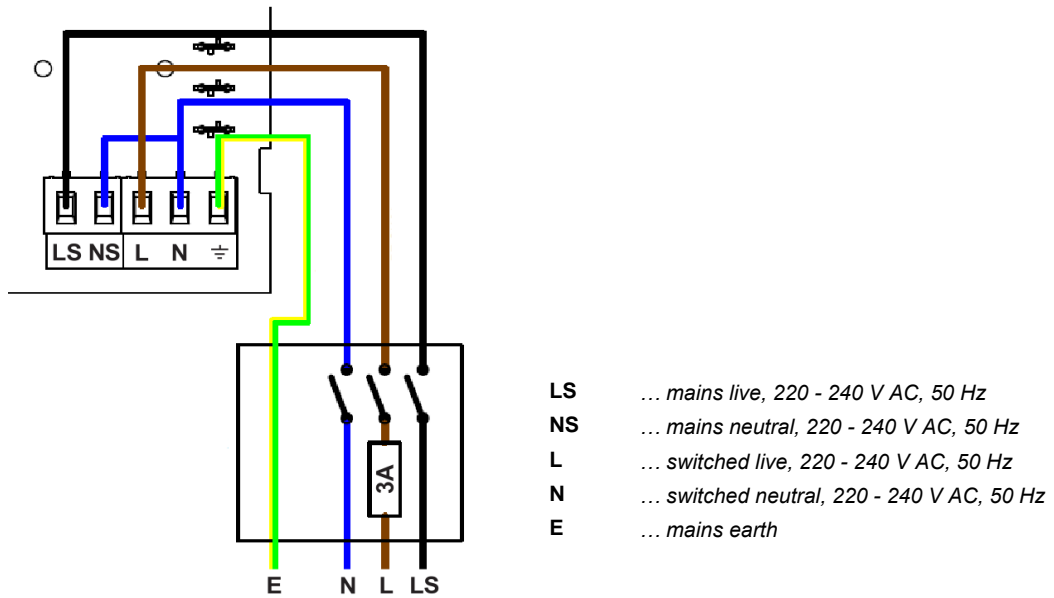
LS NS L N ⏚

3A

E N L LS

| | |
|---|---|
| **LS** | … mains live, 220 - 240 V AC, 50 Hz |
| **NS** | … mains neutral, 220 - 240 V AC, 50 Hz |
| **L** | … switched live, 220 - 240 V AC, 50 Hz |
| **N** | … switched neutral, 220 - 240 V AC, 50 Hz |
| **E** | … mains earth |